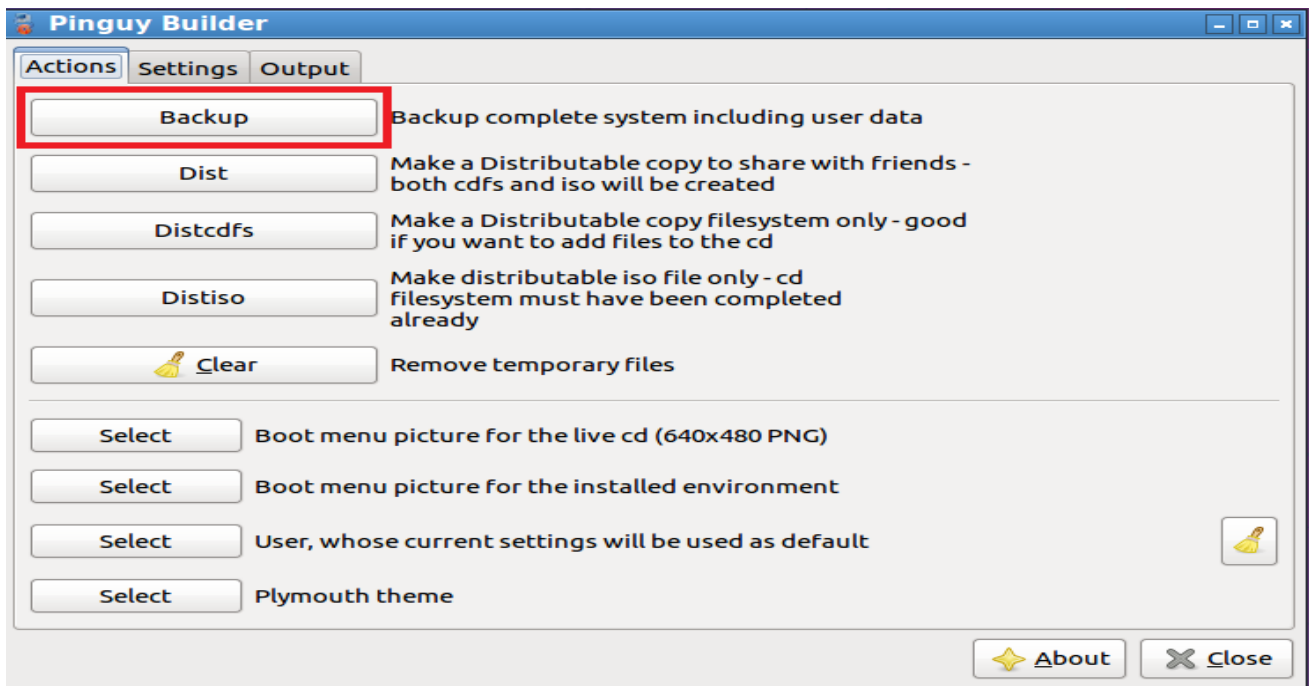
Pinguy Builder

Actions Settings Output

Backup Backup complete system including user data

Dist Make a Distributable copy to share with friends - both cdfs and iso will be created

Distcdfs Make a Distributable copy filesystem only - good if you want to add files to the cd

Distiso Make distributable iso file only - cd filesystem must have been completed already

Clear Remove temporary files

Select Boot menu picture for the live cd (640x480 PNG)

Select Boot menu picture for the installed environment

Select User, whose current settings will be used as default

Select Plymouth theme

About Close